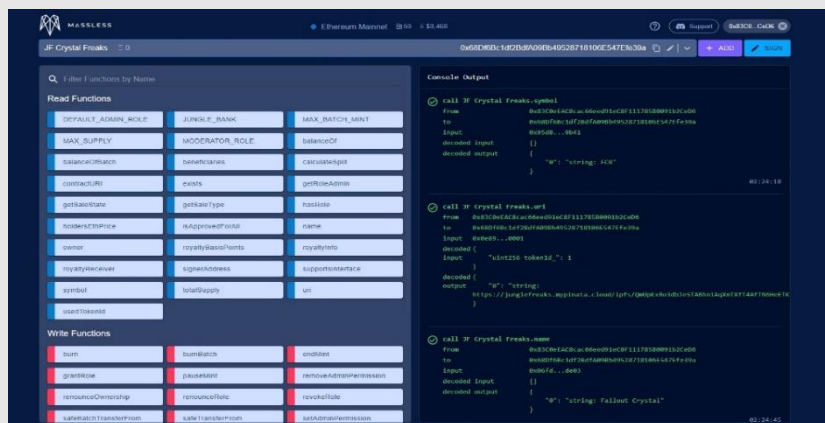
MASSLESS

Ethereum Mainnet 59 $3,460

Support 0x83C0...Ce06

JF Crystal Freaks 0

0x68Df6Bc1df2BdfA06Bb49528718106E547Efe39a

+ ADD

SIGN

Filter Functions by Name

Read Functions

DEFAULT_ADMIN_ROLE
JUNGLE_BANK
MAX_BATCH_MINT
MAX_SUPPLY
MODERATOR_ROLE
balanceOf
balanceOfBatch
beneficiaries
calculateSplit
contractURI
exists
getRoleAdmin
getSaleState
getSaleType
hasRole
holdersEthPrice
isApprovedForAll
name
owner
royaltyBasisPoints
royaltyInfo
royaltyReceiver
signerAddress
supportsInterface
symbol
totalSupply
uri
usedTokenId

Write Functions

burn
burnBatch
endMint
grantRole
pauseMint
removeAdminPermission
renounceOwnership
renounceRole
revokeRole
safeBatchTransferFrom
safeTransferFrom
setAdminPermission

Console Output

call JF Crystal Freaks.symbol
from 0x83C0e1ACBcac66eed91eC8F1117858B0091b2Ce06
to 0x68Df6Bc1df2BdfA06Bb49528718106E547Efe39a
input 0x95d8...9b41
decoded input {}
decoded output {
"0": "string: FCR"
}
02:24:18

call JF Crystal Freaks.uri
from 0x83C0e1ACBcac66eed91eC8F1117858B0091b2Ce06
to 0x68Df6Bc1df2BdfA06Bb49528718106E547Efe39a
input 0x0e89...0001
decoded {
input "uint256 tokenId_": 1
}
decoded {
output "0": "string: https://junglefreaks.mypinata.cloud/ipfs/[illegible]
}

call JF Crystal Freaks.name
from 0x83C0e1ACBcac66eed91eC8F1117858B0091b2Ce06
to 0x68Df6Bc1df2BdfA06Bb49528718106E547Efe39a
input 0x06fd...de03
decoded input {}
decoded output {
"0": "string: Fallout Crystal"
}
02:24:45